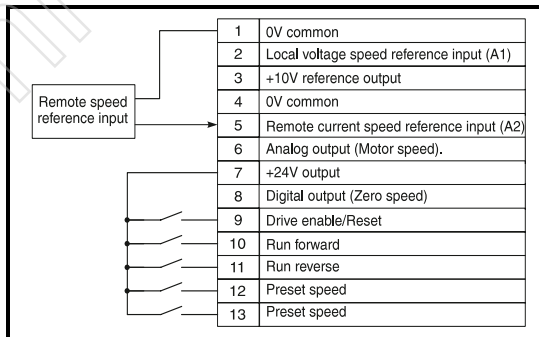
Remote speed reference input

| | |
|---|---|
| 1 | 0V common |
| 2 | Local voltage speed reference input (A1) |
| 3 | +10V reference output |
| 4 | 0V common |
| 5 | Remote current speed reference input (A2) |
| 6 | Analog output (Motor speed). |
| 7 | +24V output |
| 8 | Digital output (Zero speed) |
| 9 | Drive enable/Reset |
| 10 | Run forward |
| 11 | Run reverse |
| 12 | Preset speed |
| 13 | Preset speed |